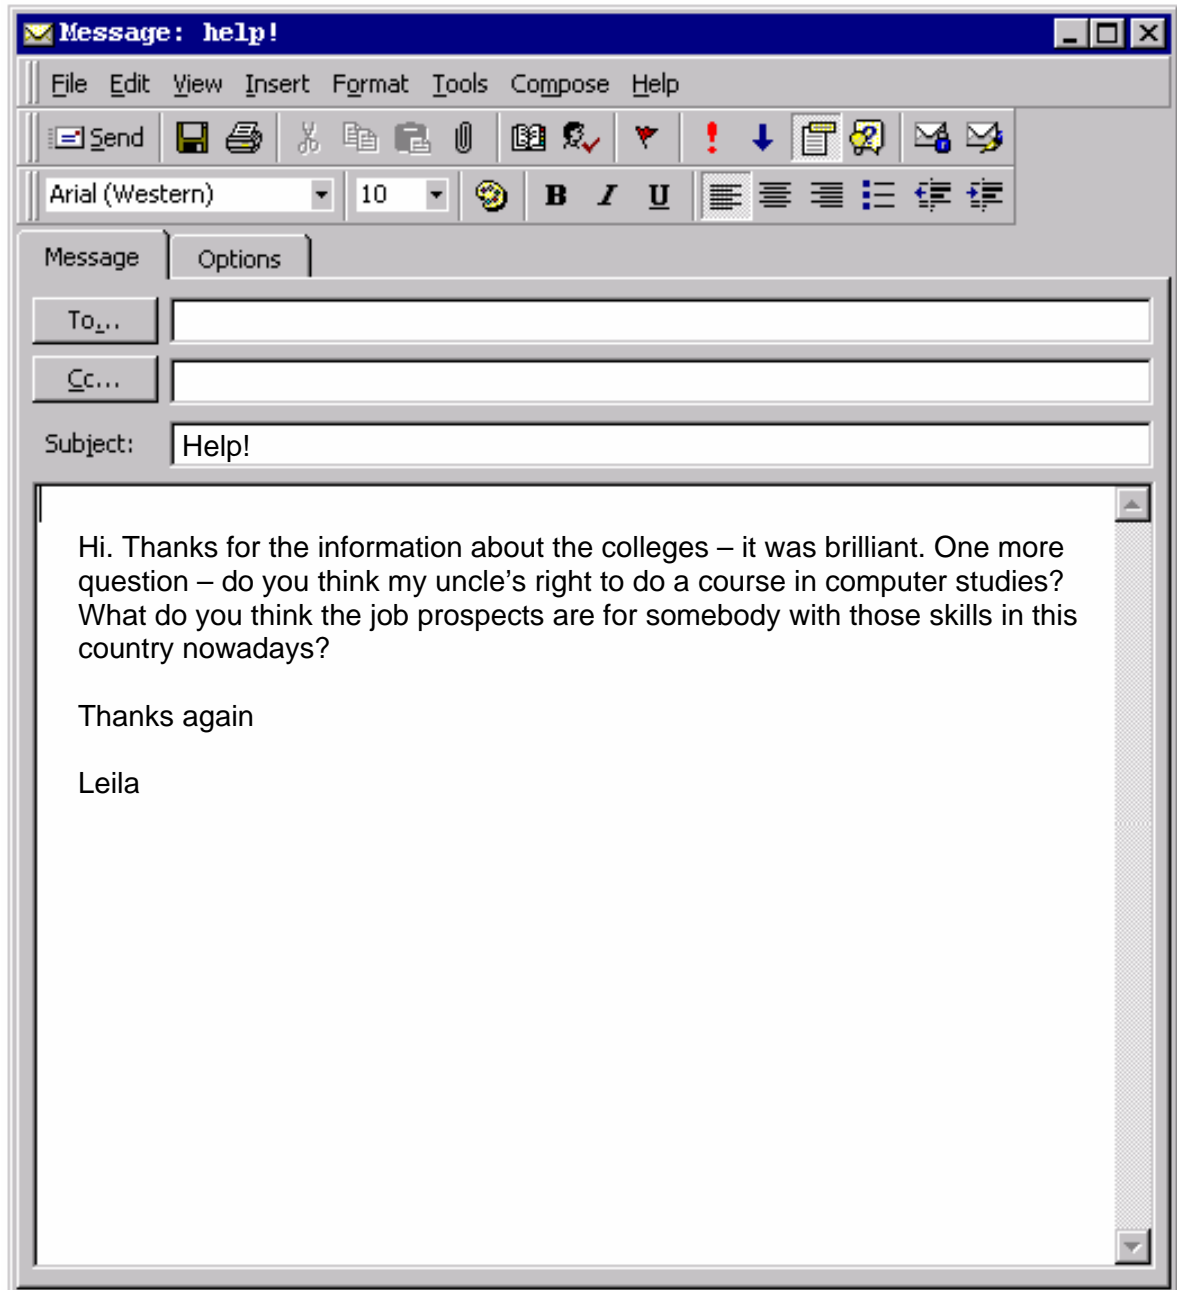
Message: help!

File Edit View Insert Format Tools Compose Help

Send

Arial (Western) 10

B I U

Message Options

To...

Cc...

Subject: Help!

Hi. Thanks for the information about the colleges – it was brilliant. One more question – do you think my uncle's right to do a course in computer studies? What do you think the job prospects are for somebody with those skills in this country nowadays?

Thanks again

Leila